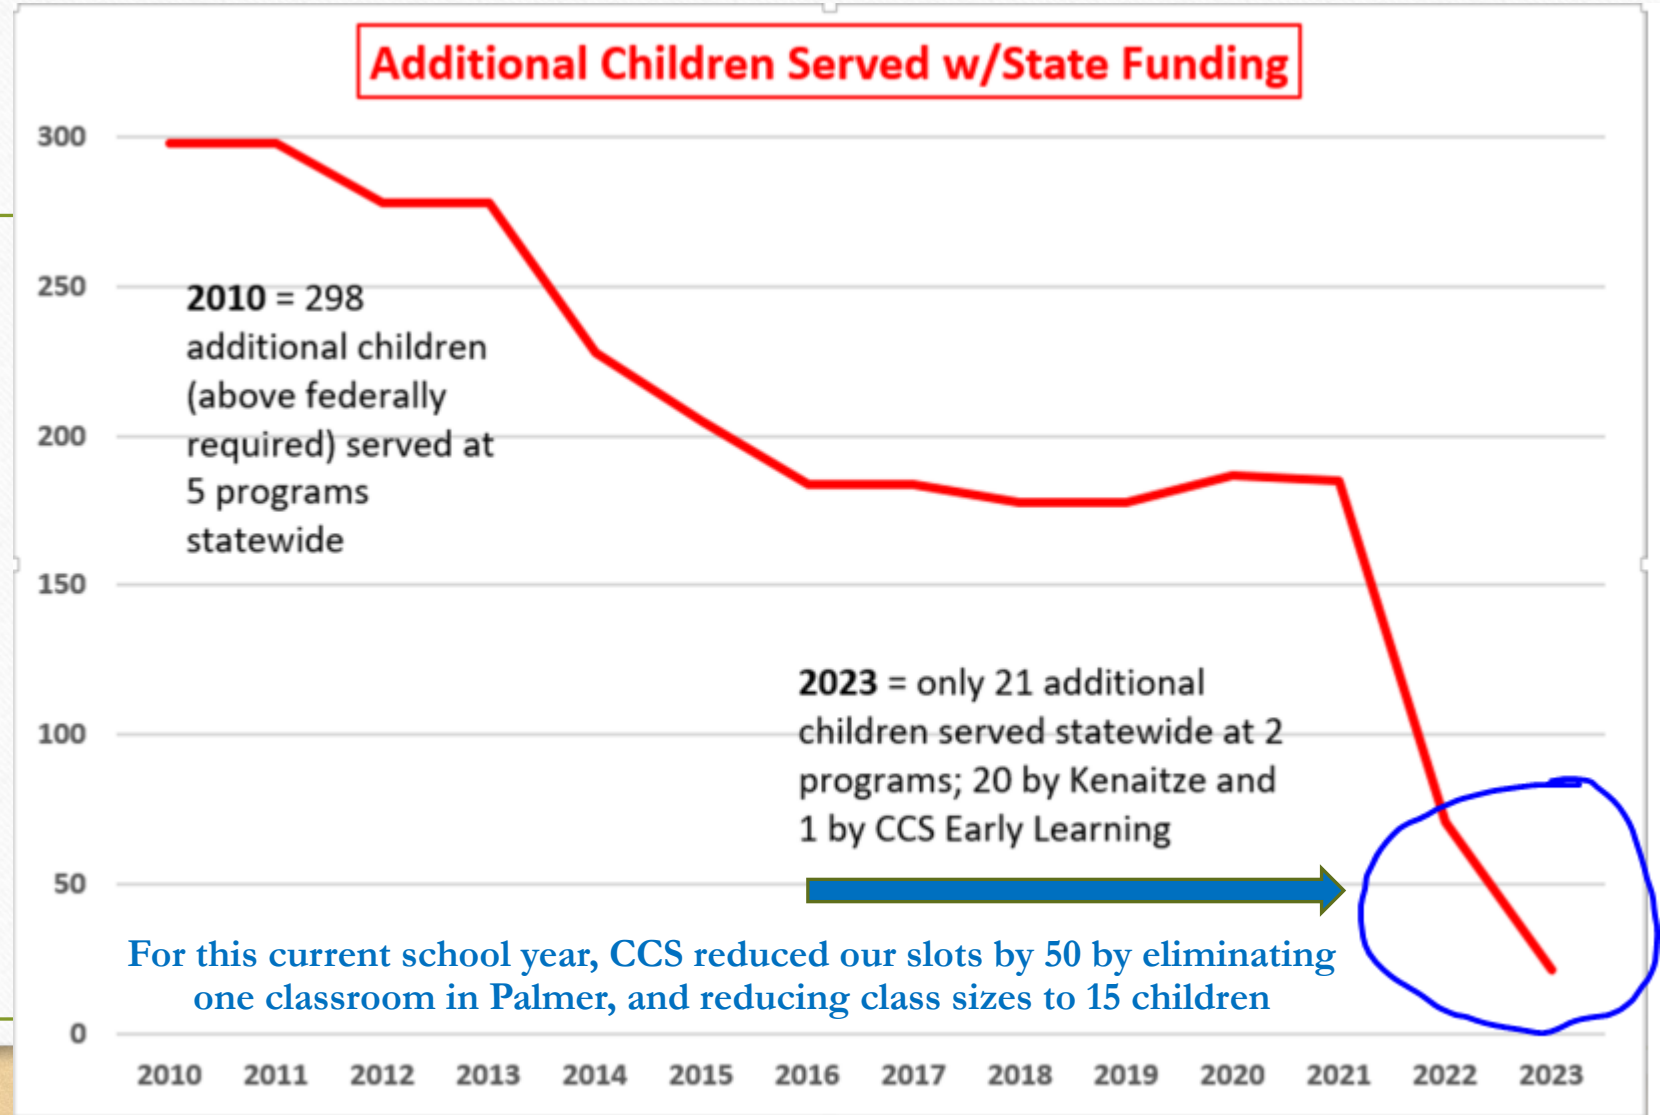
Additional Children Served w/State Funding

300
250
200
150
100
50
0

**2010** = 298 additional children (above federally required) served at 5 programs statewide

**2023** = only 21 additional children served statewide at 2 programs; 20 by Kenaitze and 1 by CCS Early Learning

For this current school year, CCS reduced our slots by 50 by eliminating one classroom in Palmer, and reducing class sizes to 15 children

2010 2011 2012 2013 2014 2015 2016 2017 2018 2019 2020 2021 2022 2023